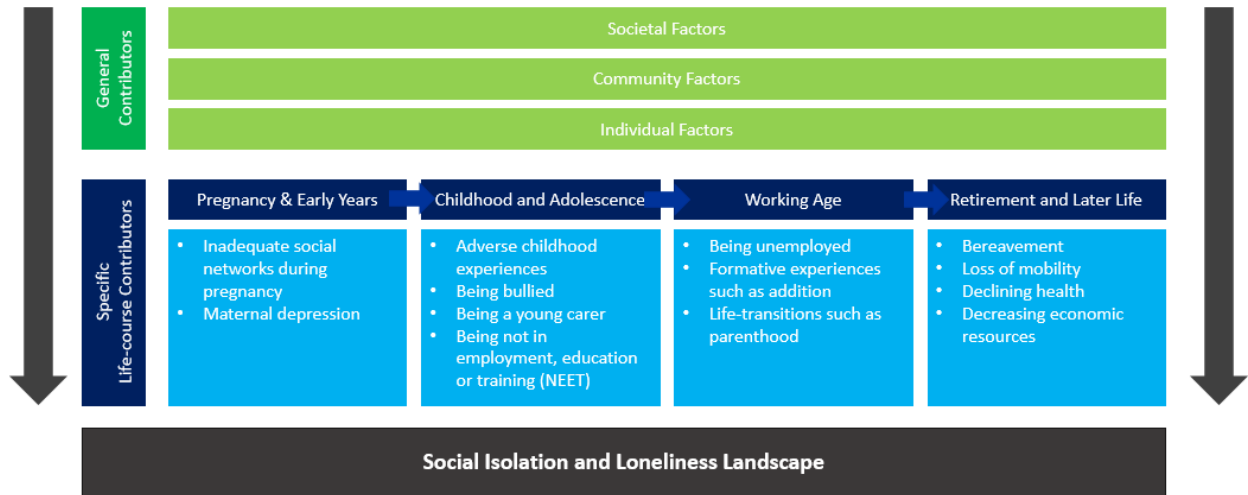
General Contributors

Societal Factors

Community Factors

Individual Factors

Specific Life-course Contributors

Pregnancy & Early Years

- Inadequate social networks during pregnancy
- Maternal depression

Childhood and Adolescence

- Adverse childhood experiences
- Being bullied
- Being a young carer
- Being not in employment, education or training (NEET)

Working Age

- Being unemployed
- Formative experiences such as addition
- Life-transitions such as parenthood

Retirement and Later Life

- Bereavement
- Loss of mobility
- Declining health
- Decreasing economic resources

Social Isolation and Loneliness Landscape